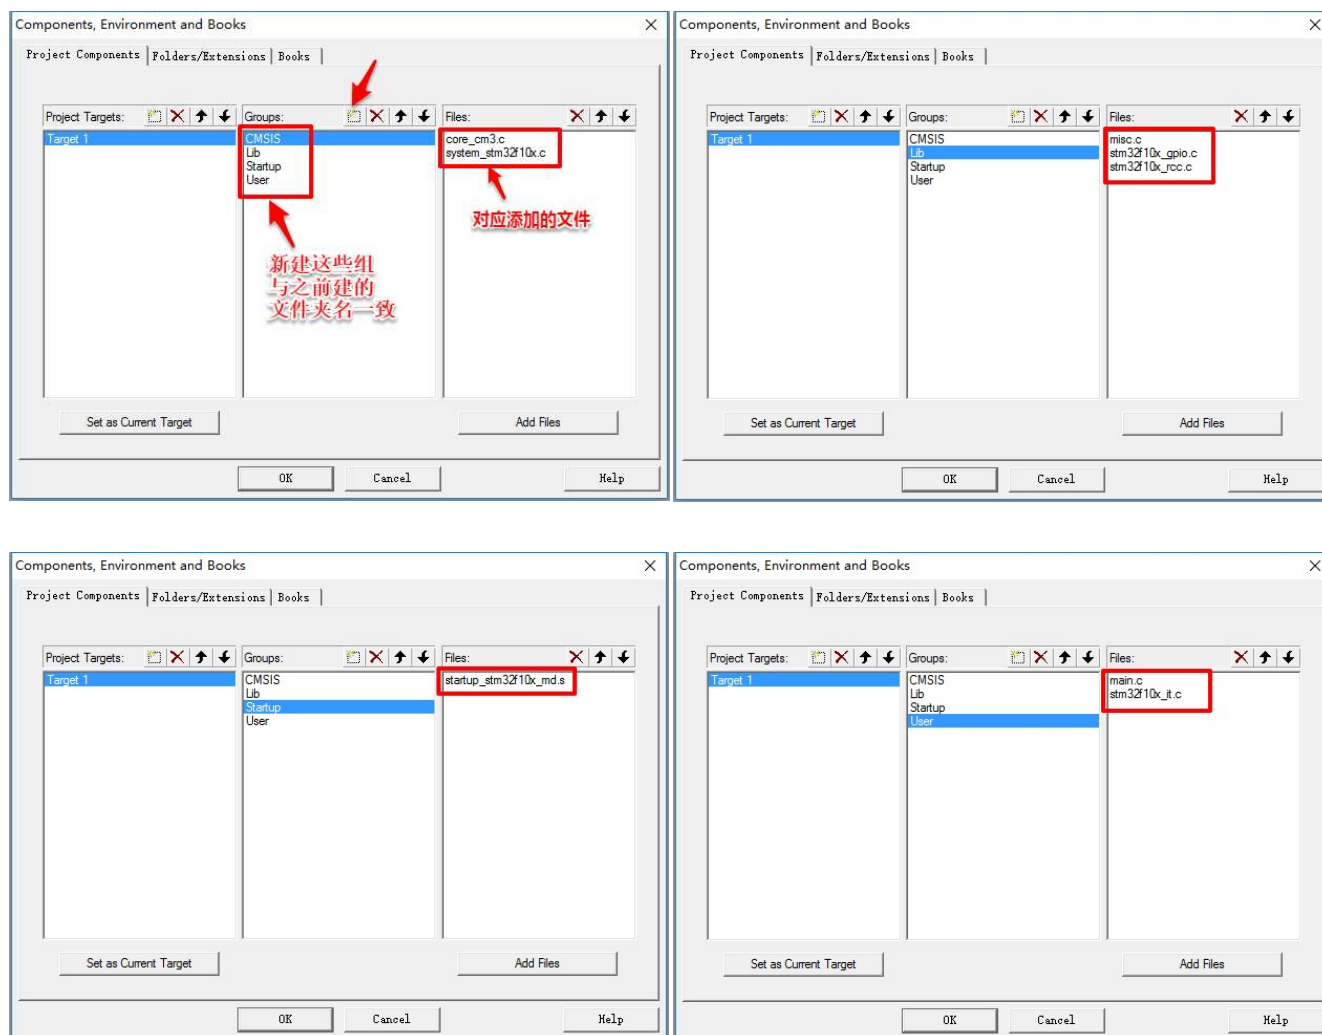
Components, Environment and Books

Project Components | Folders/Extensions | Books

Project Targets:
Target 1

Groups:
CMSIS
Lib
Startup
User

Files:
core_cm3.c
system_stm32f10x.c

对应添加的文件

新建这些组
与之前建的
文件夹名一致

Set as Current Target

Add Files

OK
Cancel
Help

Components, Environment and Books

Project Components | Folders/Extensions | Books

Project Targets:
Target 1

Groups:
CMSIS
Lib
Startup
User

Files:
misc.c
stm32f10x_gpio.c
stm32f10x_rcc.c

Set as Current Target

Add Files

OK
Cancel
Help

Components, Environment and Books

Project Components | Folders/Extensions | Books

Project Targets:
Target 1

Groups:
CMSIS
Lib
Startup
User

Files:
startup_stm32f10x_md.s

Set as Current Target

Add Files

OK
Cancel
Help

Components, Environment and Books

Project Components | Folders/Extensions | Books

Project Targets:
Target 1

Groups:
CMSIS
Lib
Startup
User

Files:
main.c
stm32f10x_it.c

Set as Current Target

Add Files

OK
Cancel
Help